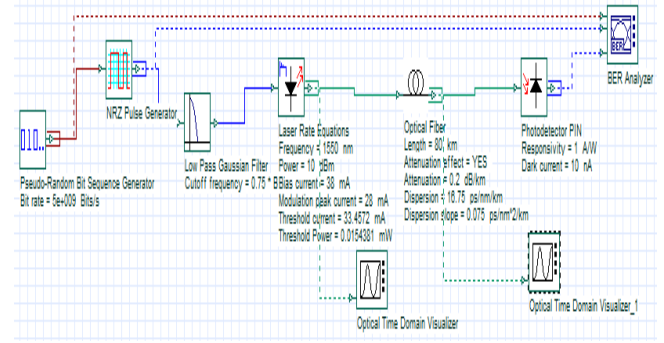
BER
BER Analyzer

NRZ Pulse Generator

Pseudo-Random Bit Sequence Generator
Bit rate = 5e+009 Bits/s

Low Pass Gaussian Filter
Cutoff frequency = 0.75 * Bit rate Hz

Laser Rate Equations
Frequency = 1550 nm
Power = 10 dBm
Bias current = 38 mA
Modulation peak current = 28 mA
Threshold current = 33.4572 mA
Threshold Power = 0.0154381 mW

Optical Fiber
Length = 80 km
Attenuation effect = YES
Attenuation = 0.2 dB/km
Dispersion = 16.75 ps/nm/km
Dispersion slope = 0.075 ps/nm^2/km

Photodetector PIN
Responsivity = 1 A/W
Dark current = 10 nA

Optical Time Domain Visualizer

Optical Time Domain Visualizer_1